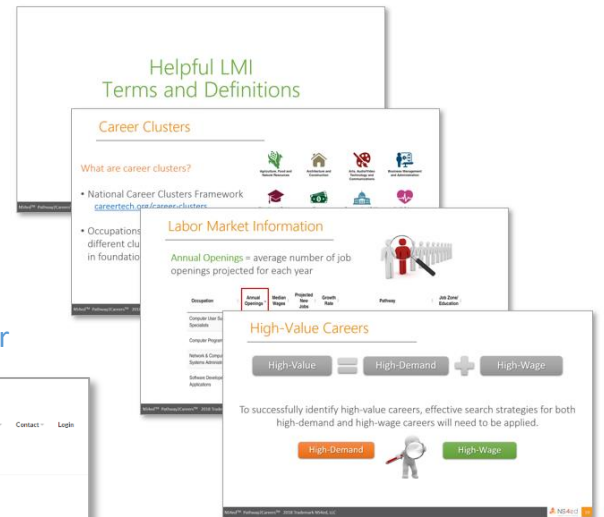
Helpful LMI
Terms and Definitions

Career Clusters

What are career clusters?

• National Career Clusters Framework careertech.org/career-clusters

• Occupations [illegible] different clu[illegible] in foundatio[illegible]

Labor Market Information

Annual Openings = average number of job openings projected for each year

| Occupation | Annual Openings | Median Wages | Projected New Jobs | Growth Rate | Pathway | Job Zone/ Education |
|---|---|---|---|---|---|---|
| Computer User Su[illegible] Specialists | | | | | | |
| Computer Program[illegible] | | | | | | |
| Network & Compu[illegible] Systems Administ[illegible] | | | | | | |
| Software Develop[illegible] Applications | | | | | | |

High-Value Careers

High-Value = High-Demand + High-Wage

To successfully identify high-value careers, effective search strategies for both high-demand and high-wage careers will need to be applied.

High-Demand
High-Wage

NS4ed

r

Contact Login